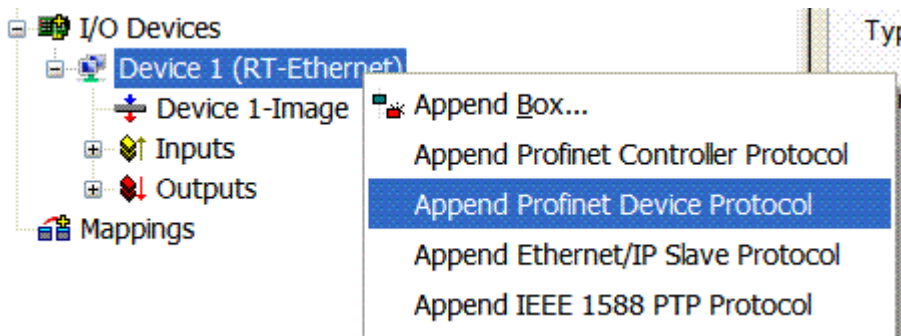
I/O Devices
Device 1 (RT-Ethernet)
Device 1-Image
Inputs
Outputs
Mappings

Typ

Append Box...
Append Profinet Controller Protocol
Append Profinet Device Protocol
Append Ethernet/IP Slave Protocol
Append IEEE 1588 PTP Protocol